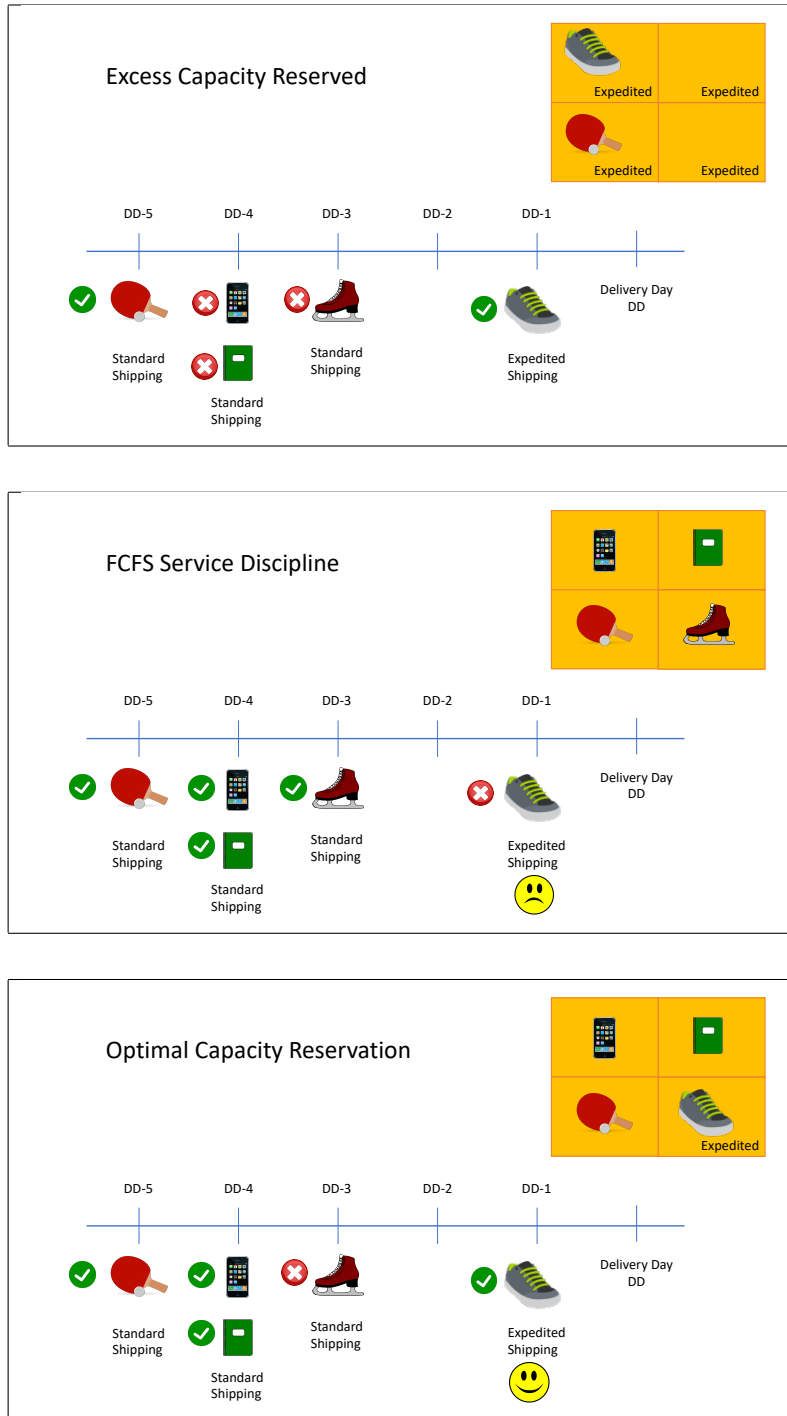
Excess Capacity Reserved

Expedited
Expedited
Expedited
Expedited

DD-5
DD-4
DD-3
DD-2
DD-1

Delivery Day
DD

Standard Shipping

Standard Shipping

Standard Shipping

Expedited Shipping

FCFS Service Discipline

DD-5
DD-4
DD-3
DD-2
DD-1

Delivery Day
DD

Standard Shipping

Standard Shipping

Standard Shipping

Expedited Shipping

Optimal Capacity Reservation

Expedited

DD-5
DD-4
DD-3
DD-2
DD-1

Delivery Day
DD

Standard Shipping

Standard Shipping

Standard Shipping

Expedited Shipping